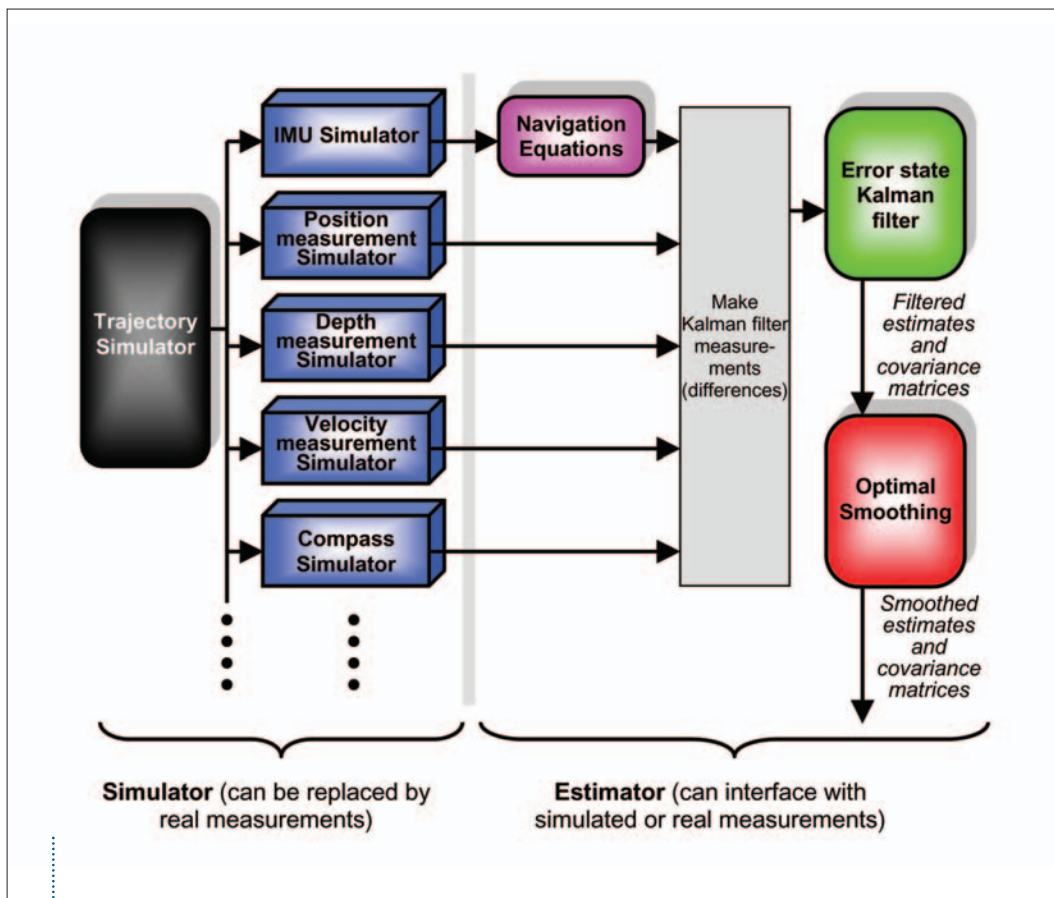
Trajectory Simulator

IMU Simulator

Position measurement Simulator

Depth measurement Simulator

Velocity measurement Simulator

Compass Simulator

Navigation Equations

Make Kalman filter measurements (differences)

Error state Kalman filter

Filtered estimates and covariance matrices

Optimal Smoothing

Smoothed estimates and covariance matrices

Simulator (can be replaced by real measurements)

Estimator (can interface with simulated or real measurements)